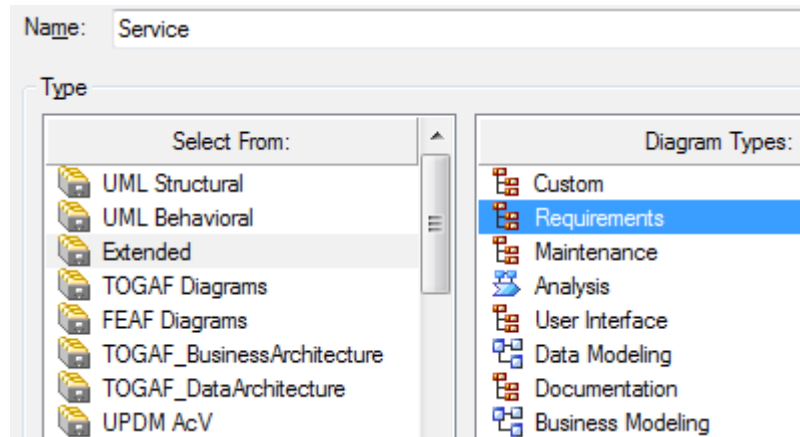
Name: Service

Type

| Select From: |
|---|
| UML Structural |
| UML Behavioral |
| Extended |
| TOGAF Diagrams |
| FEAF Diagrams |
| TOGAF_BusinessArchitecture |
| TOGAF_DataArchitecture |
| UPDM AcV |

| Diagram Types: |
|---|
| Custom |
| Requirements |
| Maintenance |
| Analysis |
| User Interface |
| Data Modeling |
| Documentation |
| Business Modeling |